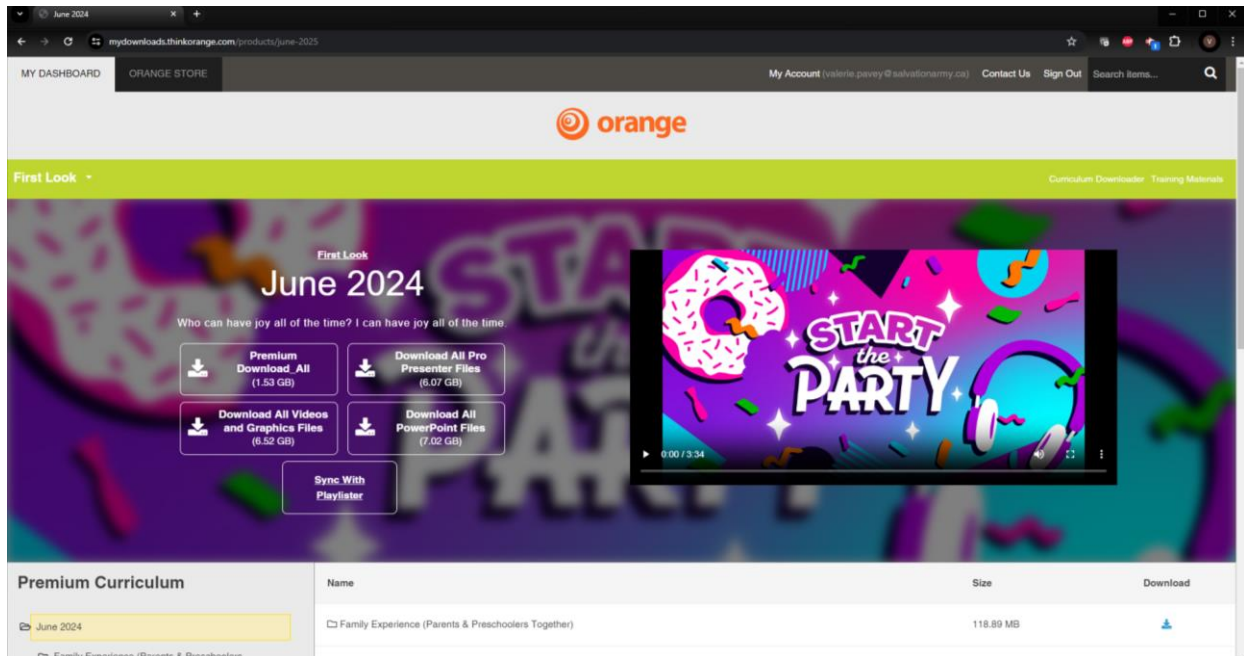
June 2024

mydownloads.thinkorange.com/products/june-2025

MY DASHBOARD
ORANGE STORE

My Account (valerie.pavey@salvationarmy.ca) Contact Us Sign Out Search items...

orange

First Look

Curriculum Downloader Training Materials

First Look

June 2024

Who can have joy all of the time? I can have joy all of the time.

Premium Download_All (1.53 GB)

Download All Pro Presenter Files (6.07 GB)

Download All Videos and Graphics Files (6.52 GB)

Download All PowerPoint Files (7.02 GB)

Sync With Playlister

START the PARTY

0:00 / 3:34

Premium Curriculum

June 2024

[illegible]

| Name | Size | Download |
|---|---|---|
| Family Experience (Parents & Preschoolers Together) | 118.89 MB | |